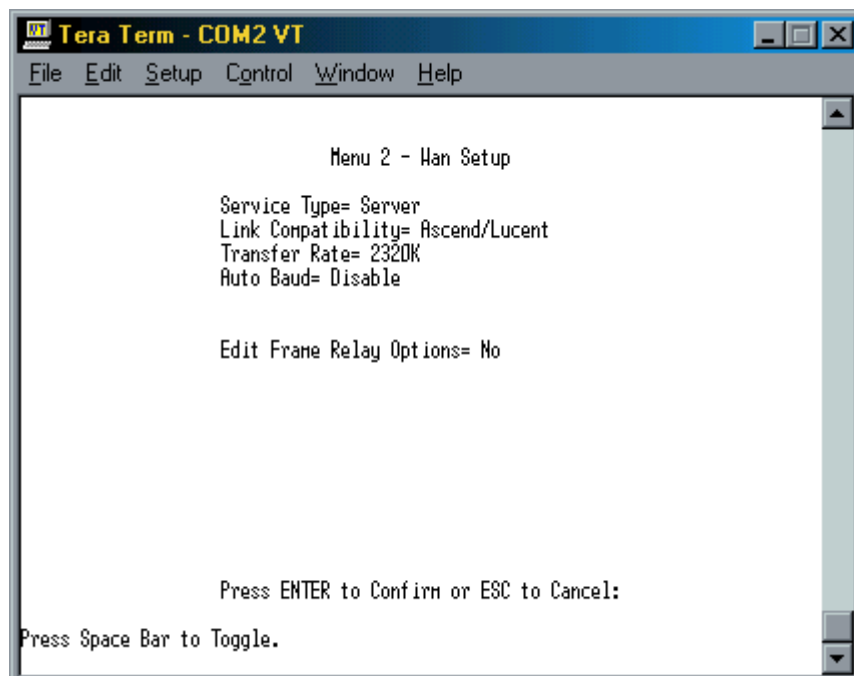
Tera Term - COM2 VT

File Edit Setup Control Window Help

Menu 2 - Wan Setup

Service Type= Server
Link Compatibility= Ascend/Lucent
Transfer Rate= 2320K
Auto Baud= Disable

Edit Frame Relay Options= No

Press ENTER to Confirm or ESC to Cancel:

Press Space Bar to Toggle.